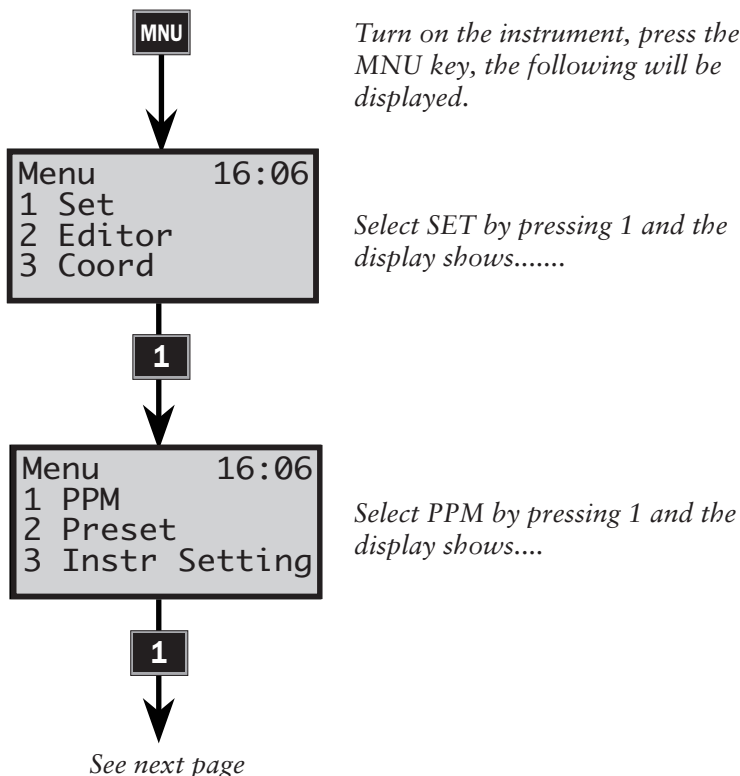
MNU

Turn on the instrument, press the MNU key, the following will be displayed.

Menu 16:06
1 Set
2 Editor
3 Coord

Select SET by pressing 1 and the display shows.......

1

Menu 16:06
1 PPM
2 Preset
3 Instr Setting

Select PPM by pressing 1 and the display shows....

1

See next page